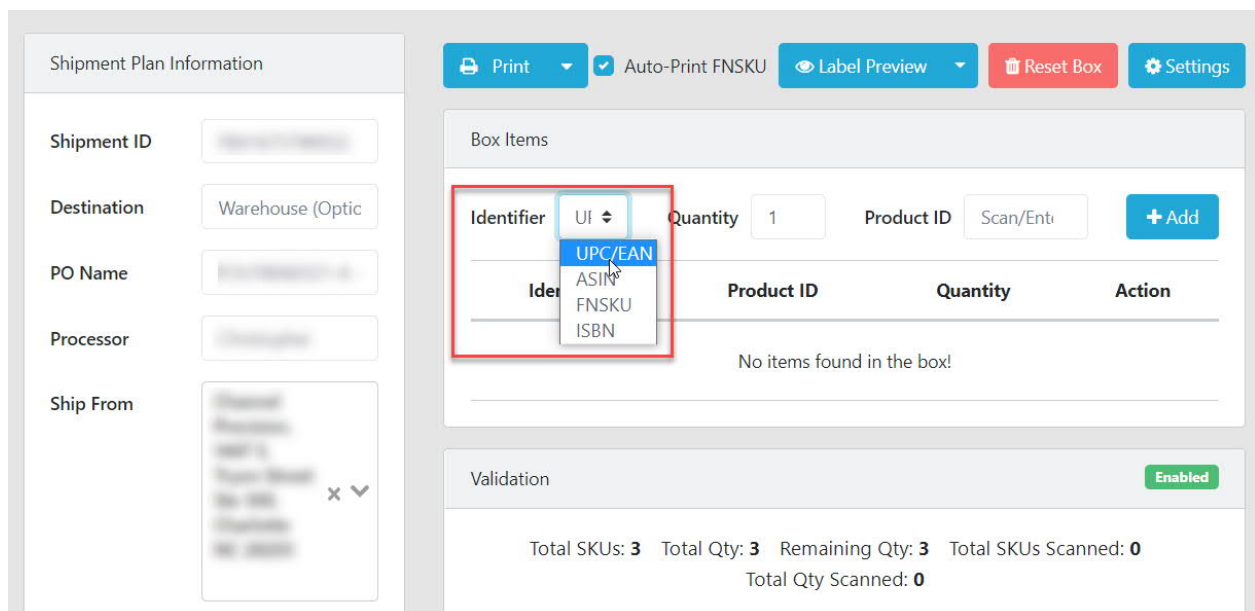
Shipment Plan Information

Shipment ID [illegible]

Destination Warehouse (Optic

PO Name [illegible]

Processor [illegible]

Ship From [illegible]

Print

Auto-Print FNSKU

Label Preview

Reset Box

Settings

Box Items

Identifier UI

Quantity 1

Product ID Scan/Ent

+ Add

UPC/EAN
ASIN
FNSKU
ISBN

Ide Product ID Quantity Action

No items found in the box!

Validation

Enabled

Total SKUs: **3** Total Qty: **3** Remaining Qty: **3** Total SKUs Scanned: **0** Total Qty Scanned: **0**